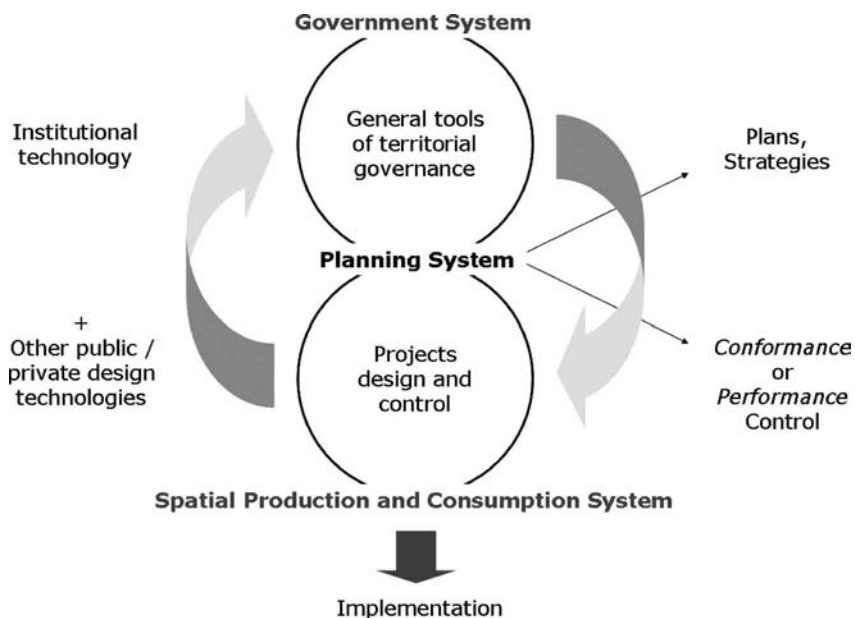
Government System

Institutional technology

General tools of territorial governance

Plans, Strategies

Planning System

+
Other public / private design technologies

Projects design and control

*Conformance* or *Performance* Control

Spatial Production and Consumption System

Implementation